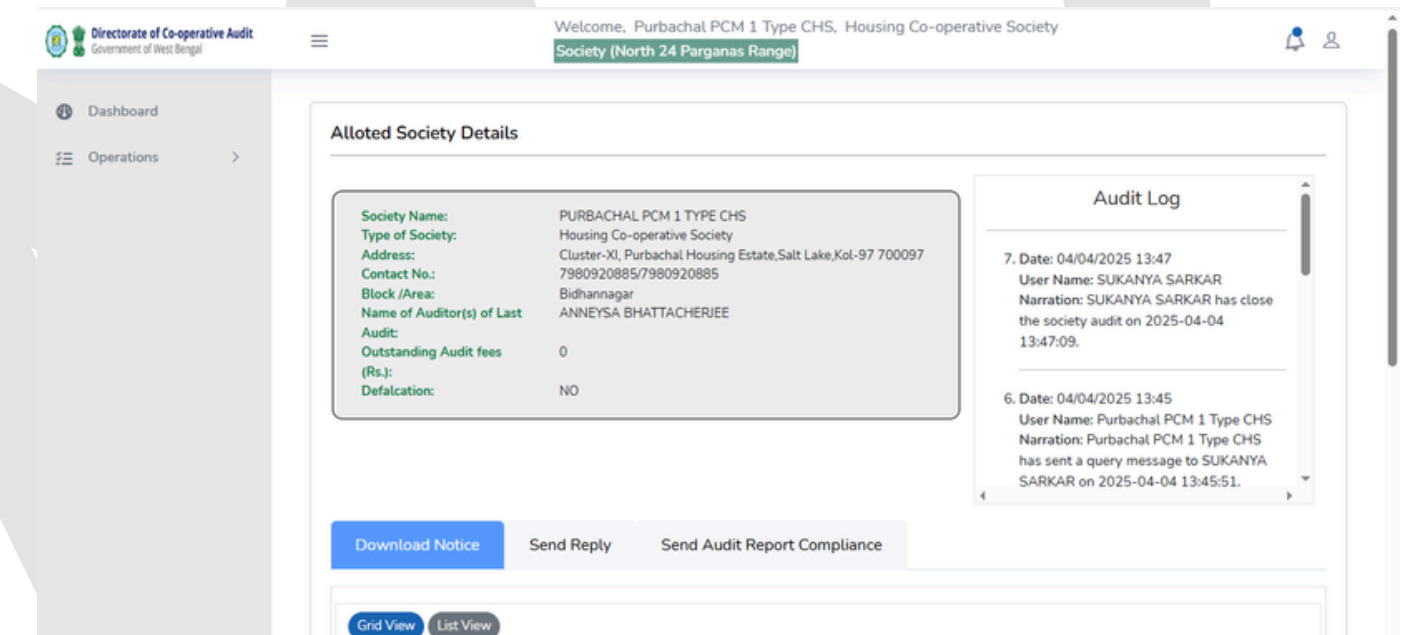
Directorate of Co-operative Audit
Government of West Bengal

Welcome, Purbachal PCM 1 Type CHS, Housing Co-operative Society
Society (North 24 Parganas Range)

Dashboard
Operations

Alloted Society Details

| | |
|---|---|
| Society Name: | PURBACHAL PCM 1 TYPE CHS |
| Type of Society: | Housing Co-operative Society |
| Address: | Cluster-XI, Purbachal Housing Estate,Salt Lake,Kol-97 700097 |
| Contact No.: | 7980920885/7980920885 |
| Block /Area: | Bidhannagar |
| Name of Auditor(s) of Last Audit: | ANNEYSA BHATTACHERJEE |
| Outstanding Audit fees (Rs.): | 0 |
| Defalcation: | NO |

Audit Log

7. Date: 04/04/2025 13:47
User Name: SUKANYA SARKAR
Narration: SUKANYA SARKAR has close the society audit on 2025-04-04 13:47:09.

6. Date: 04/04/2025 13:45
User Name: Purbachal PCM 1 Type CHS
Narration: Purbachal PCM 1 Type CHS has sent a query message to SUKANYA SARKAR on 2025-04-04 13:45:51.

Download Notice
Send Reply
Send Audit Report Compliance

Grid View
List View